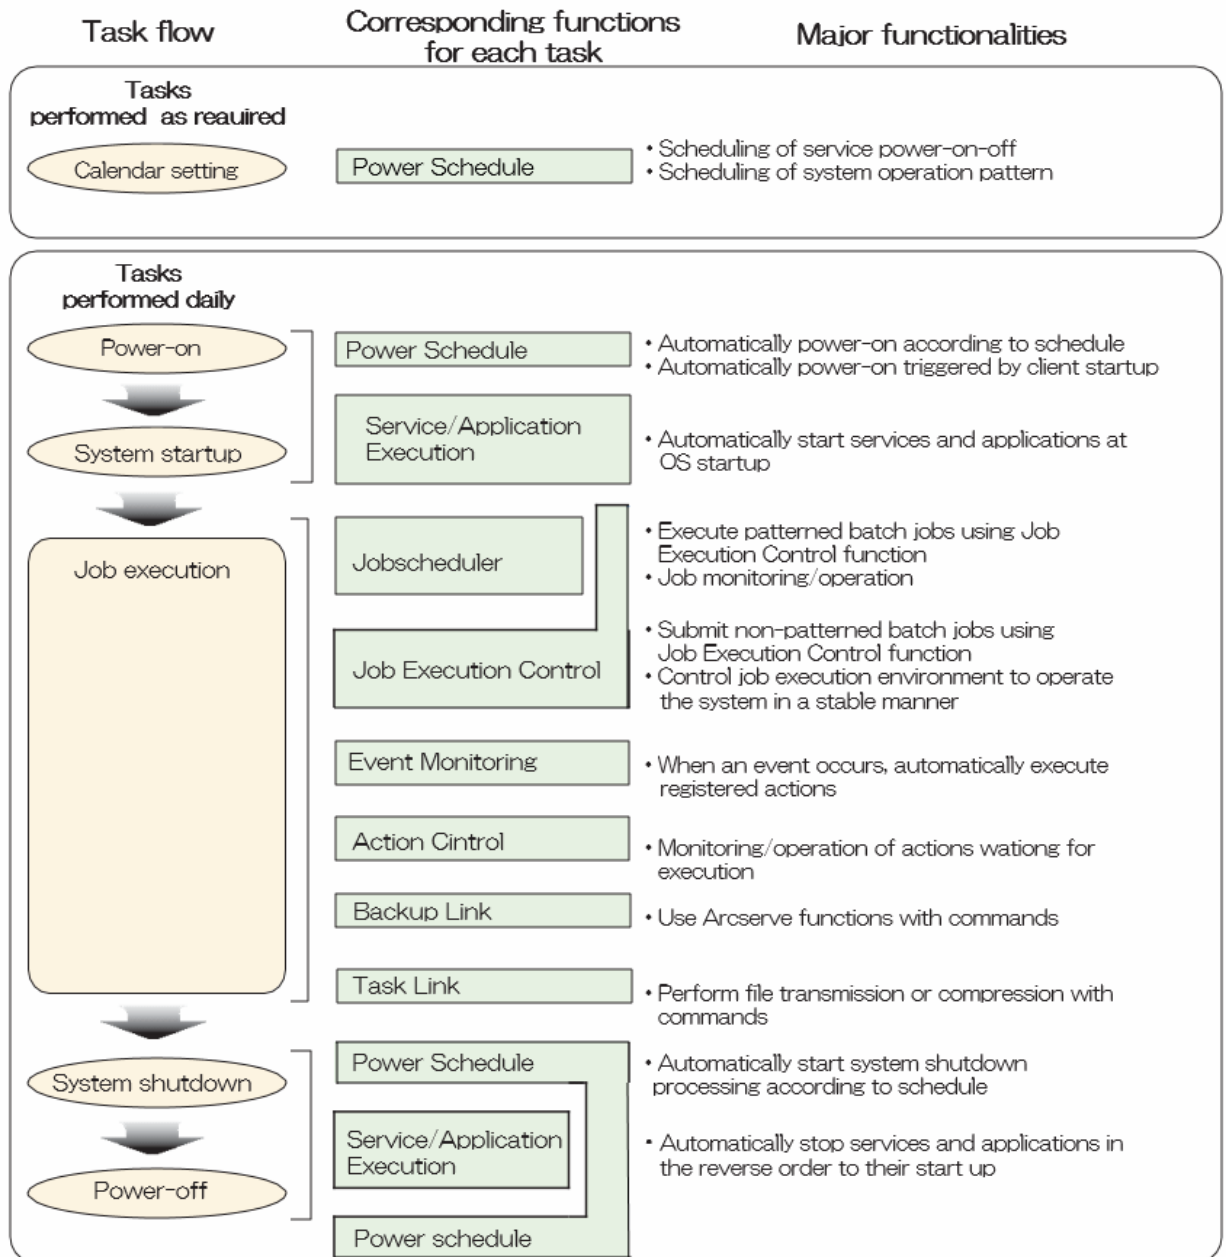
Task flow

Corresponding functions for each task

Major functionalities

Tasks performed as reauired

Calendar setting

Power Schedule

・Scheduling of service power-on-off
・Scheduling of system operation pattern

Tasks performed daily

Power-on

System startup

Power Schedule

・Automatically power-on according to schedule
・Automatically power-on triggered by client startup

Service/Application Execution

・Automatically start services and applications at OS startup

Job execution

Jobscheduler

・Execute patterned batch jobs using Job Execution Control function
・Job monitoring/operation

Job Execution Control

・Submit non-patterned batch jobs using Job Execution Control function
・Control job execution environment to operate the system in a stable manner

Event Monitoring

・When an event occurs, automatically execute registered actions

Action Cintrol

・Monitoring/operation of actions wationg for execution

Backup Link

・Use Arcserve functions with commands

Task Link

・Perform file transmission or compression with commands

System shutdown

Power-off

Power Schedule

・Automatically start system shutdown processing according to schedule

Service/Application Execution

・Automatically stop services and applications in the reverse order to their start up

Power schedule